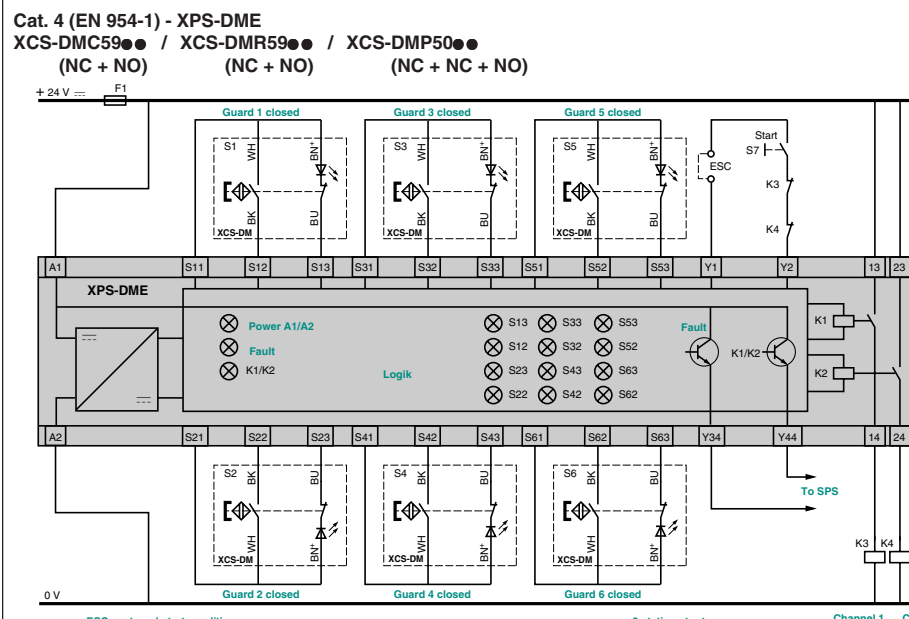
Cat. 4 (EN 954-1) - XPS-DME

XCS-DMC59●● / XCS-DMR59●● / XCS-DMP50●●
(NC + NO) (NC + NO) (NC + NC + NO)

+ 24 V ⎓ F1

Guard 1 closed Guard 3 closed Guard 5 closed

S1 WH BN+ S3 WH BN+ S5 WH BN+ ESC Start S7 K3 K4

BK BU XCS-DM BK BU XCS-DM BK BU XCS-DM

A1 S11 S12 S13 S31 S32 S33 S51 S52 S53 Y1 Y2 13 23

XPS-DME

Power A1/A2
Fault
K1/K2
Logik
S13 S33 S53
S12 S32 S52
S23 S43 S63
S22 S42 S62
Fault
K1/K2
K1
K2

A2 S21 S22 S23 S41 S42 S43 S61 S62 S63 Y34 Y44 14 24

S2 BK BU S4 BK BU S6 BK BU

To SPS

WH BN+ XCS-DM WH BN+ XCS-DM WH BN+ XCS-DM

K3 K4

0 V

Guard 2 closed Guard 4 closed Guard 6 closed

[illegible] Channel 1 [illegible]